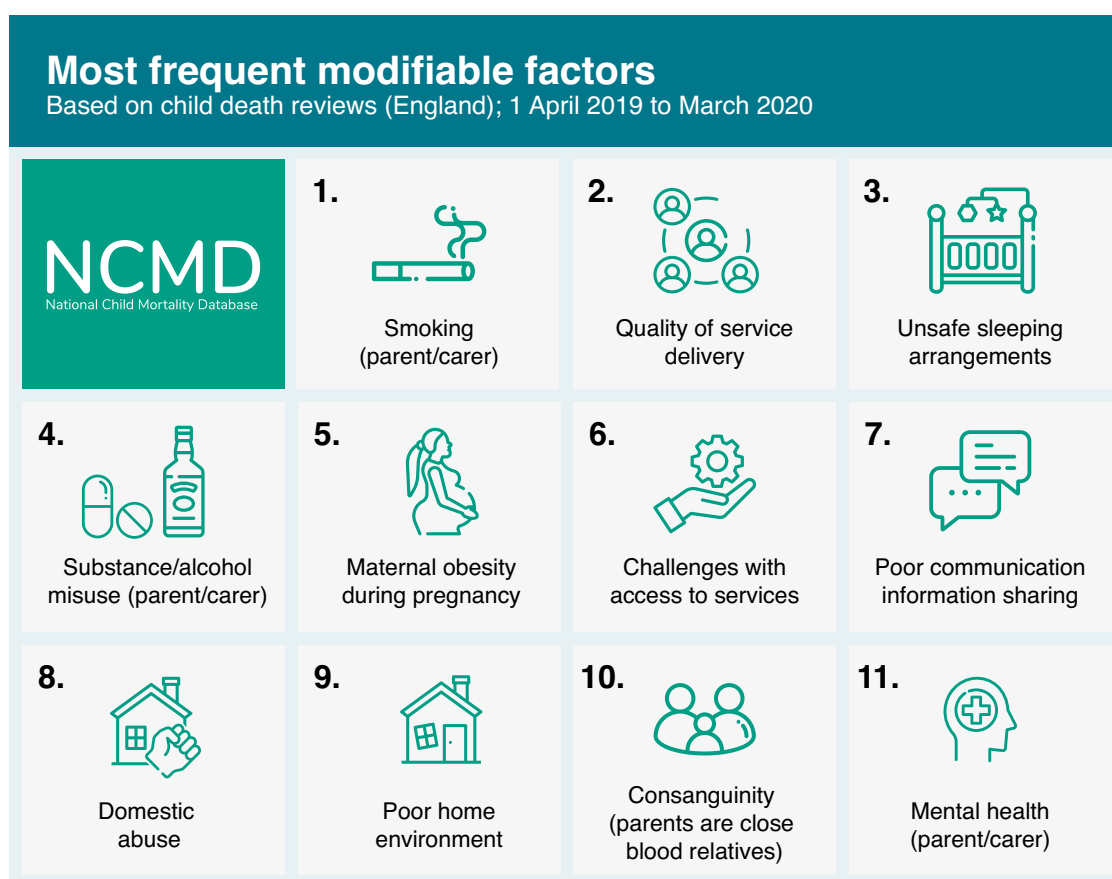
Most frequent modifiable factors
Based on child death reviews (England); 1 April 2019 to March 2020

NCMD
National Child Mortality Database

1.
Smoking (parent/carer)

2.
Quality of service delivery

3.
Unsafe sleeping arrangements

4.
Substance/alcohol misuse (parent/carer)

5.
Maternal obesity during pregnancy

6.
Challenges with access to services

7.
Poor communication information sharing

8.
Domestic abuse

9.
Poor home environment

10.
Consanguinity (parents are close blood relatives)

11.
Mental health (parent/carer)